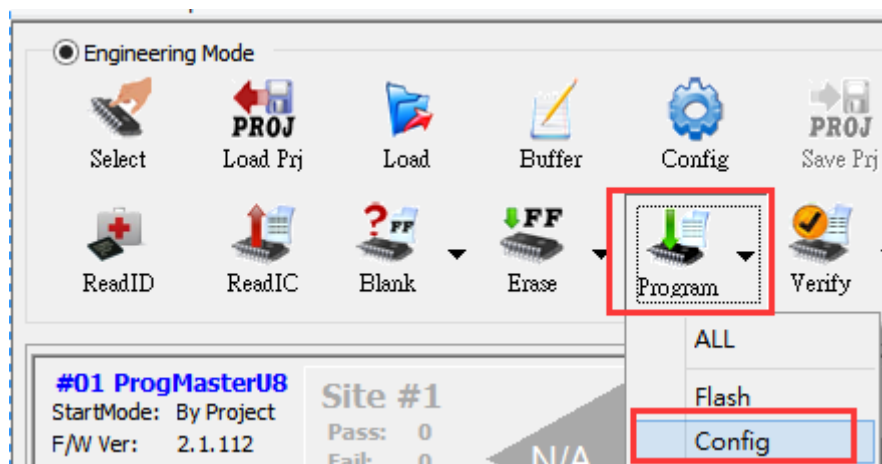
Engineering Mode

PROJ
PROJ

Select
Load Prj
Load
Buffer
Config
Save Prj

?FF
FF

ReadID
ReadIC
Blank
Erase
Program
Verify

ALL
Flash
Config

#01 ProgMasterU8
StartMode: By Project
F/W Ver: 2.1.112

Site #1
Pass: 0
Fail: 0

N/A